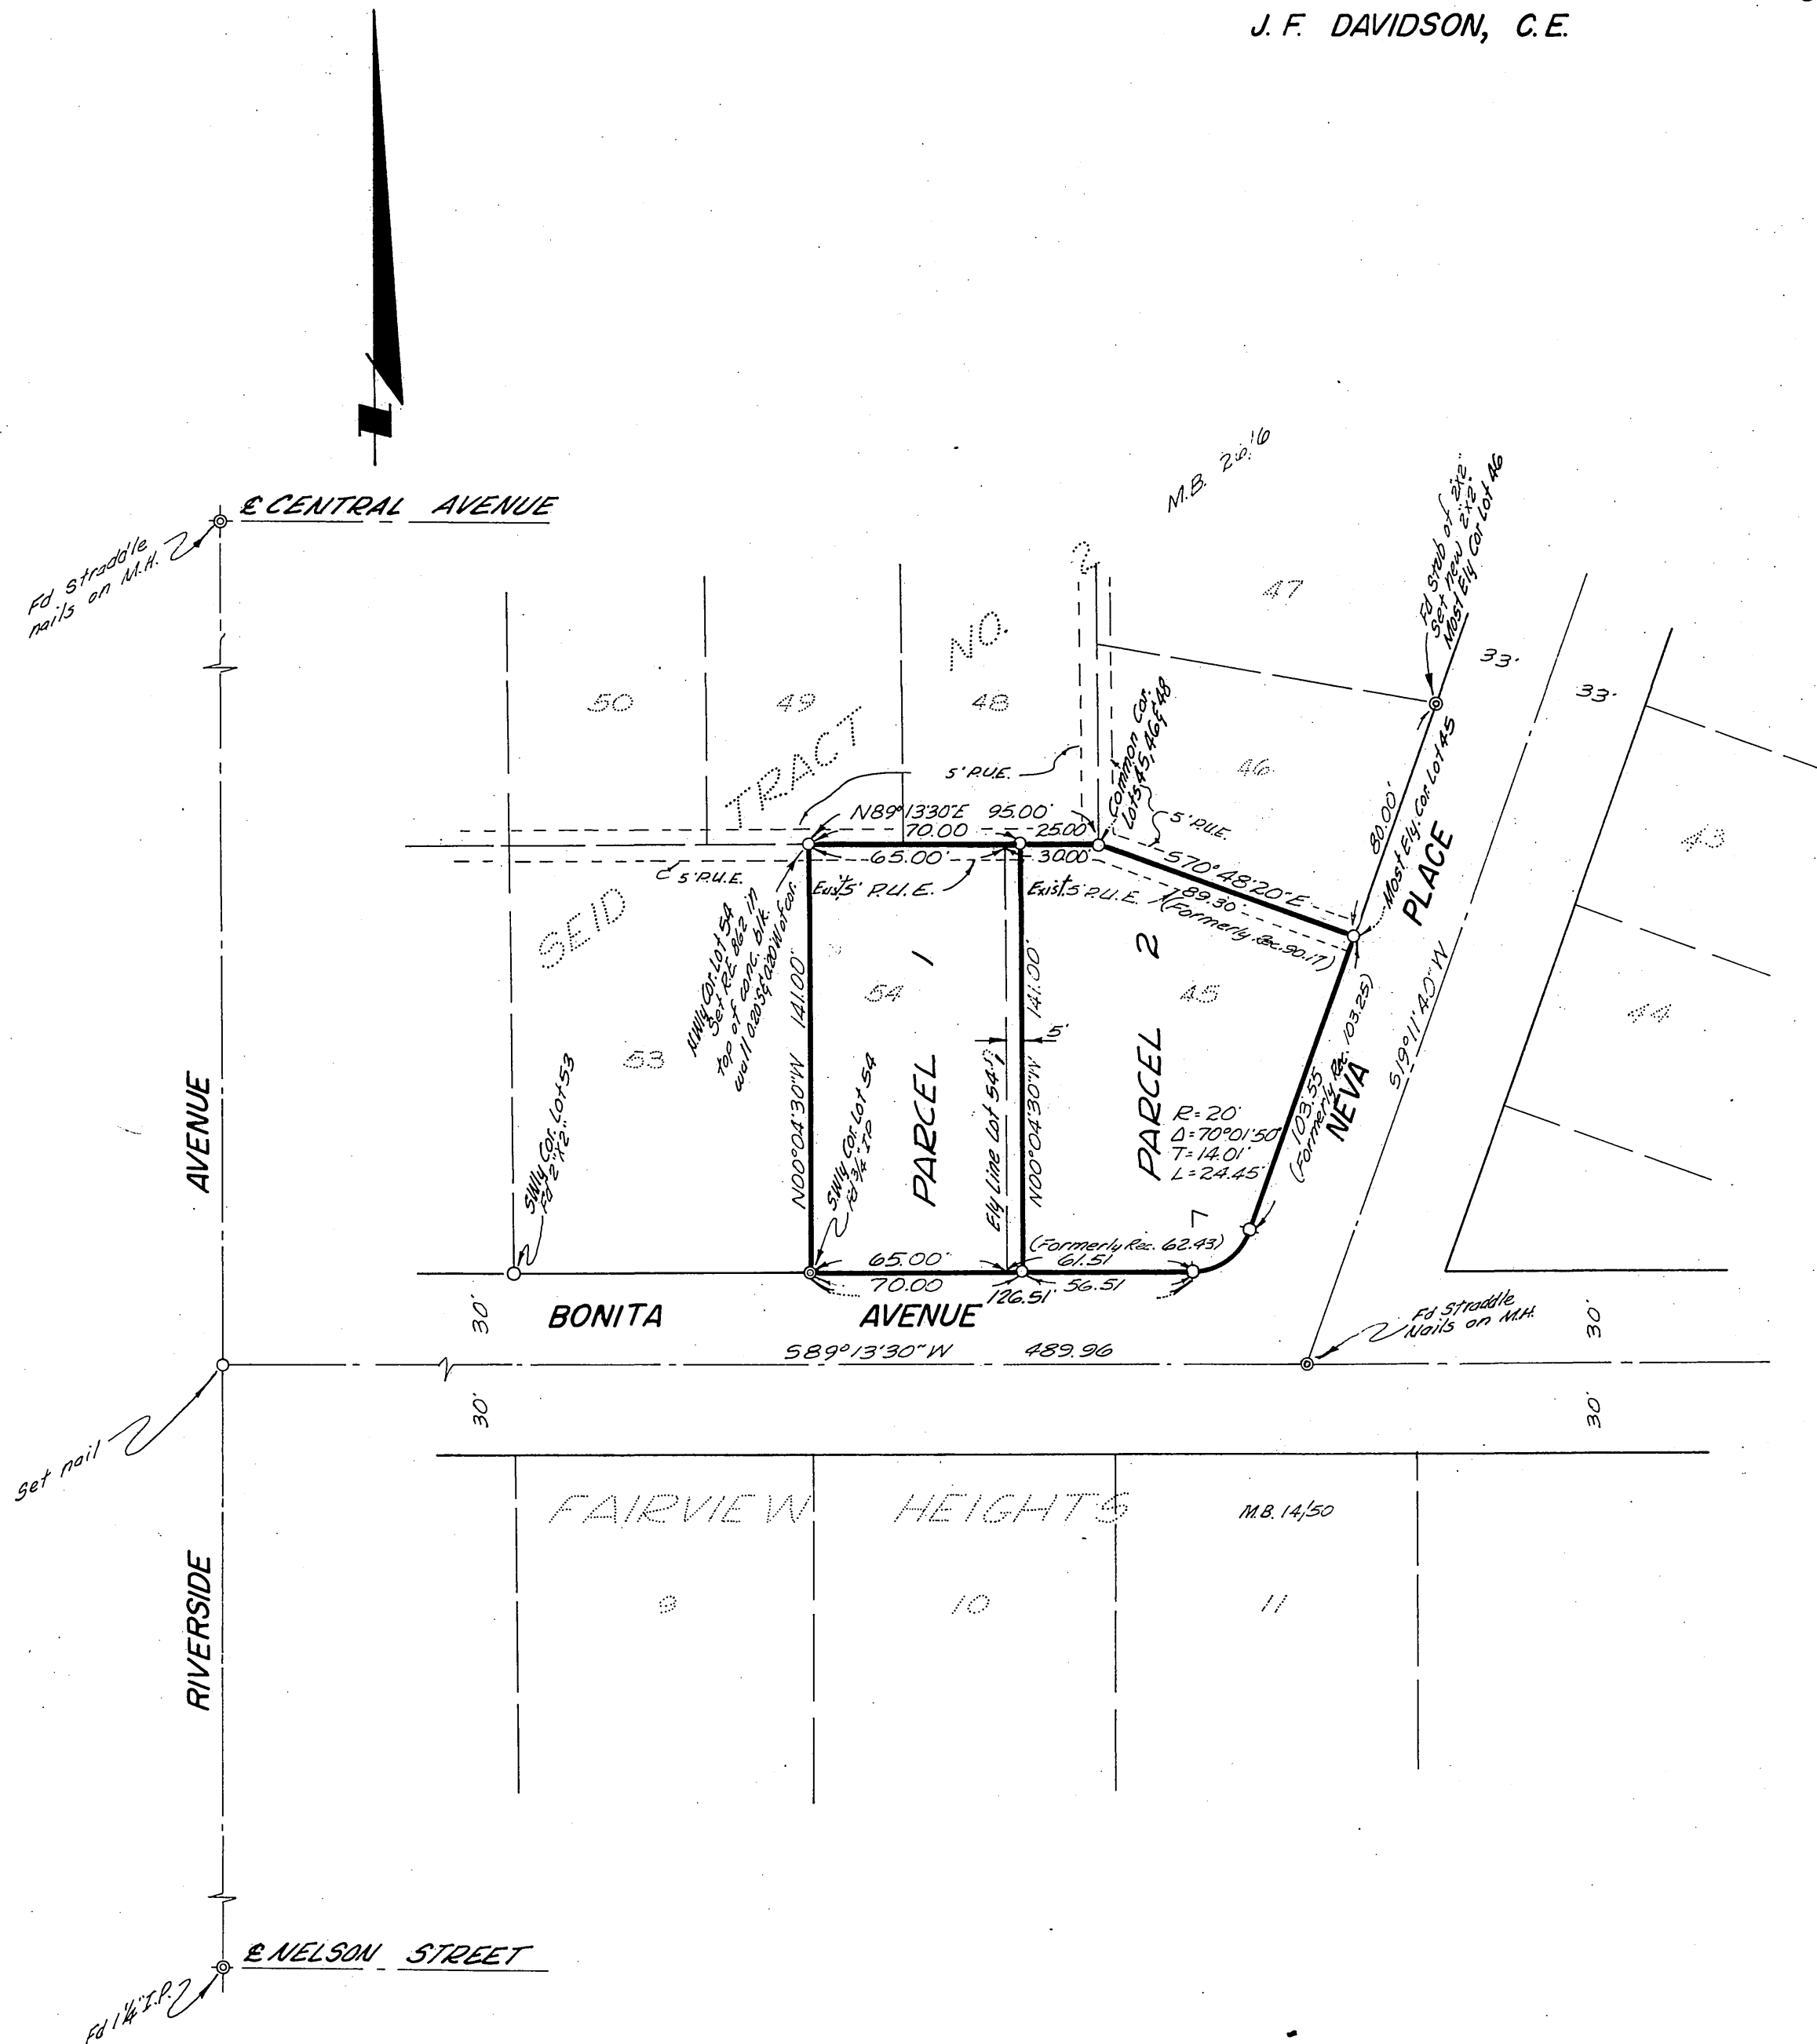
J. F. DAVIDSON, C.E.

℄ CENTRAL AVENUE

Fd straddle nails on M.H.

M.B. 20/16

SEID TRACT NO. 2

50
49
48
47
46
45
43
44
53
54

5' P.U.E.
Common Cor. Lots 45, 46 & 48
5' P.U.E.
Fd stub of 2x2. Set new 2x2. Most Ely Cor. Lot 46
33'
33'
80.00'
Most Ely. Cor. Lot 45

N89°13'30"E 95.00'
70.00
25.00
65.00
30.00
5' P.U.E.
Exist 5' P.U.E.
Exist 5' P.U.E.
S70°48'20"E
89.30
(Formerly Rec. 90.17)

NWly Cor. Lot 54 Set R.E. 862 in top of conc. blk. wall 0.20'S & 0.20'W of cor.

141.00
N00°04'30"W
PARCEL 1
141.00
N00°04'30"W
Ely Line Lot 54
5'
PARCEL 2
R=20'
Δ=70°01'50"
T=14.01'
L=24.45'
103.55
(Formerly Rec. 103.25)
NEVA PLACE
S19°11'40"W

SWly Cor. Lot 53 Fd 2"x2"
SWly Cor. Lot 54 Fd 3/4" I.P.

65.00
70.00
(Formerly Rec. 62.43)
61.51
126.51
56.51

AVENUE
30'
BONITA AVENUE
S89°13'30"W 489.96
Fd straddle Nails on M.H.
30'
30'
30'
Set nail

RIVERSIDE

FAIRVIEW HEIGHTS M.B. 14/50

9
10
11

℄ NELSON STREET

Fd 1¼" I.P.